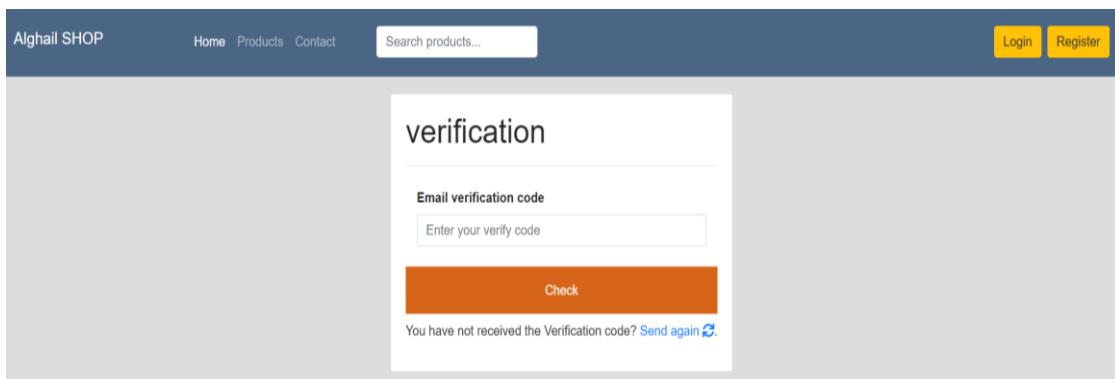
Alghail SHOP

Home Products Contact

Search products...

Login Register

verification

Email verification code

Enter your verify code

Check

You have not received the Verification code? Send again .